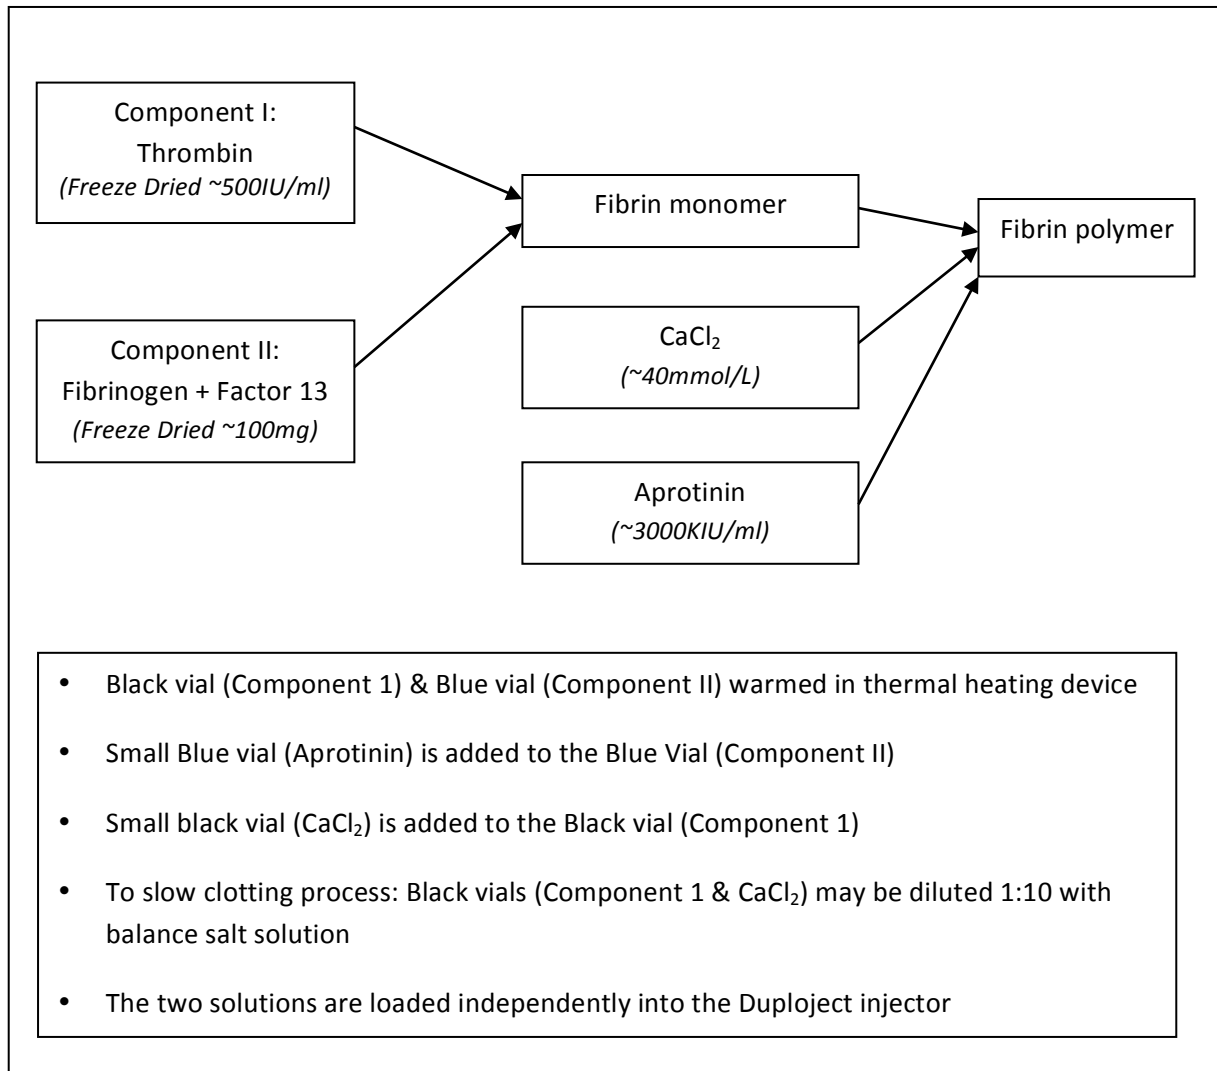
Component I:
Thrombin
(Freeze Dried ~500IU/ml)

Component II:
Fibrinogen + Factor 13
(Freeze Dried ~100mg)

Fibrin monomer

$CaCl_2$
(~40mmol/L)

Aprotinin
(~3000KIU/ml)

Fibrin polymer

• Black vial (Component 1) & Blue vial (Component II) warmed in thermal heating device

• Small Blue vial (Aprotinin) is added to the Blue Vial (Component II)

• Small black vial ($CaCl_2$) is added to the Black vial (Component 1)

• To slow clotting process: Black vials (Component 1 & $CaCl_2$) may be diluted 1:10 with balance salt solution

• The two solutions are loaded independently into the Duploject injector